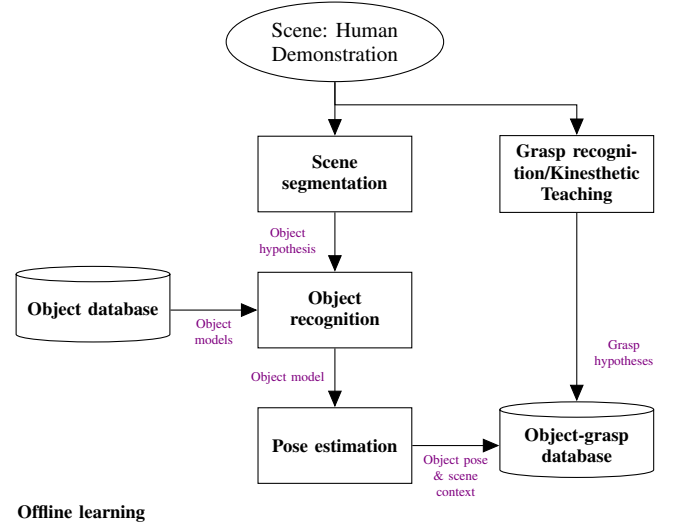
Scene: Human Demonstration

Scene segmentation

Grasp recognition/Kinesthetic Teaching

Object hypothesis

Object database

Object models

Object recognition

Grasp hypotheses

Object model

Pose estimation

Object pose & scene context

Object-grasp database

Offline learning